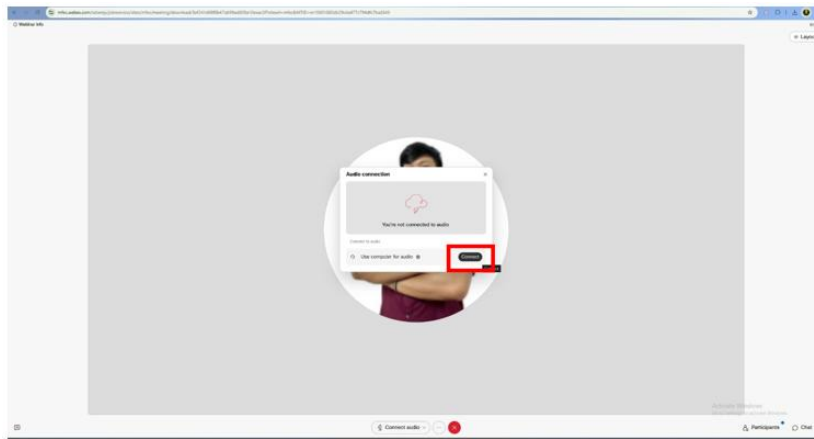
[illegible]

Webinar info

Layout

Audio connection

×

You're not connected to audio

Connect to audio

Use computer for audio

Connect

Activate Windows
Go to Settings to activate Windows.

Connect audio

Participants

Chat